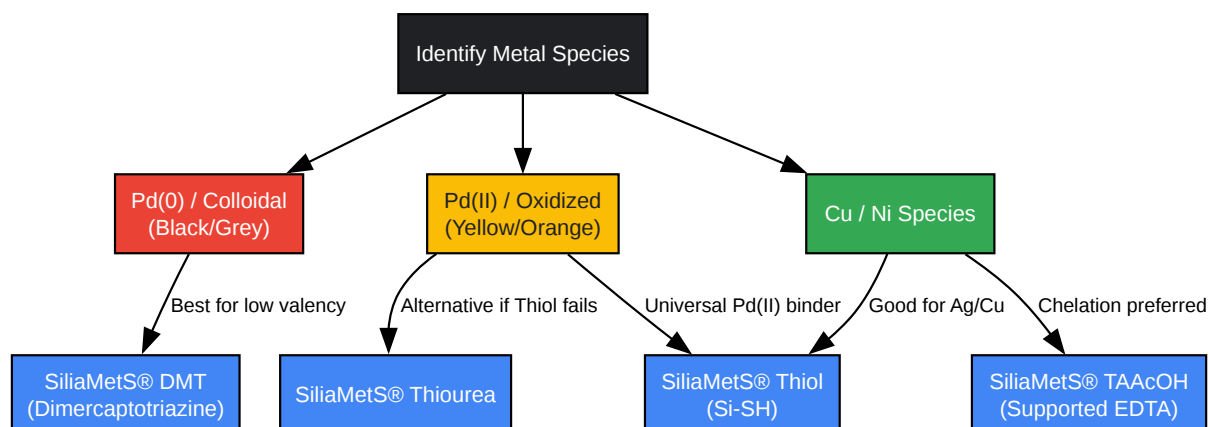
Identify Metal Species

Pd(0) / Colloidal (Black/Grey)

Pd(II) / Oxidized (Yellow/Orange)

Cu / Ni Species

Best for low valency

Alternative if Thiol fails

Universal Pd(II) binder

Good for Ag/Cu

Chelation preferred

SiliaMetS® DMT (Dimercaptotriazine)

SiliaMetS® Thiourea

SiliaMetS® Thiol (Si-SH)

SiliaMetS® TAAcOH (Supported EDTA)